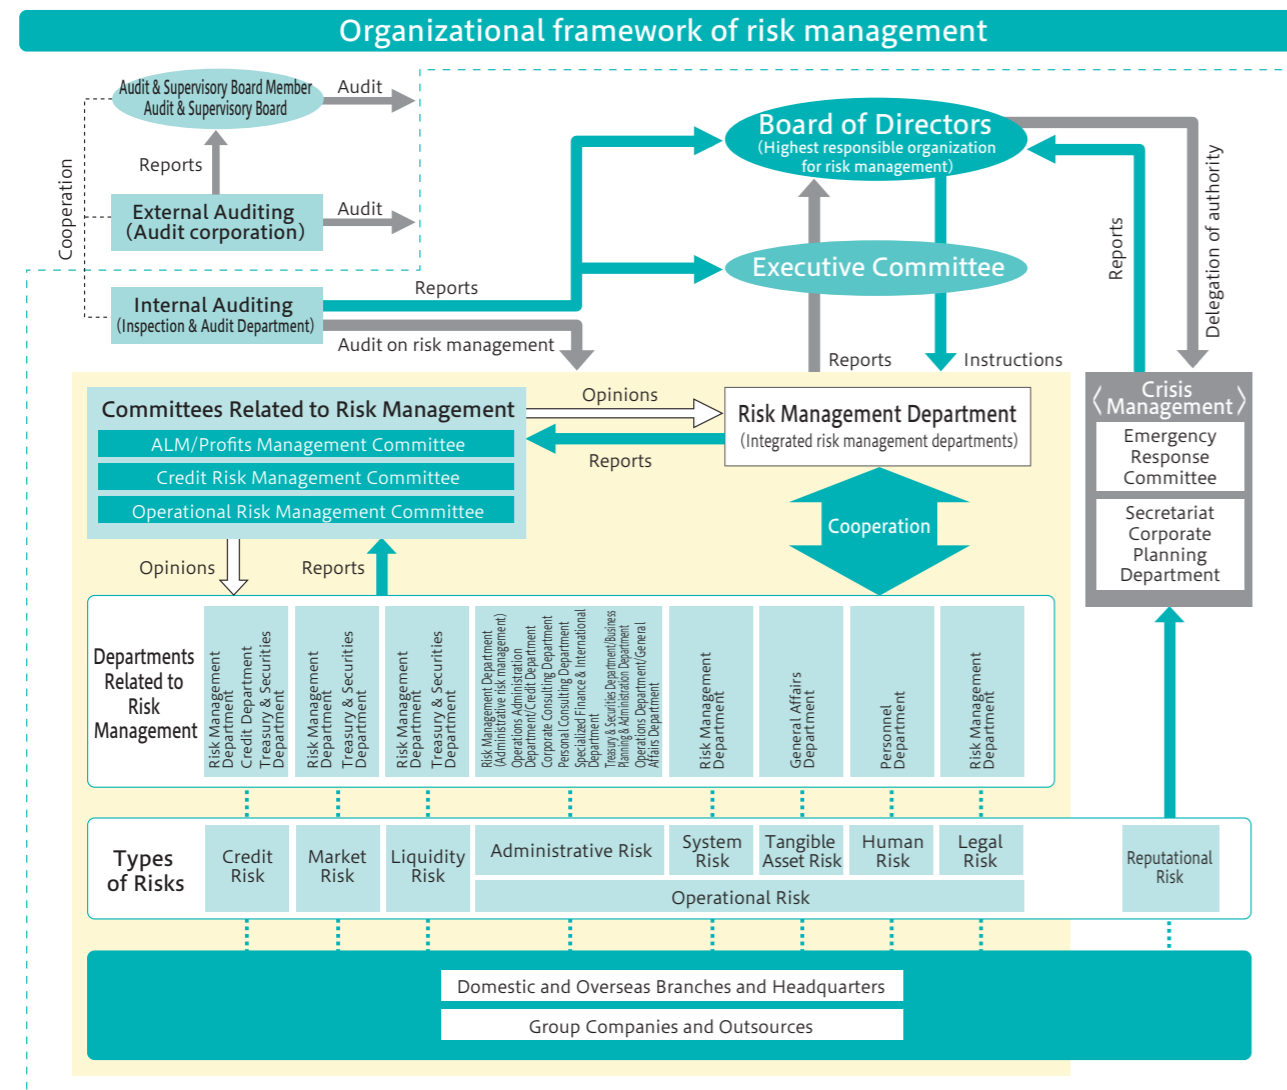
Organizational framework of risk management

Audit & Supervisory Board Member
Audit & Supervisory Board

Audit

Reports

Cooperation

External Auditing
(Audit corporation)

Audit

Internal Auditing
(Inspection & Audit Department)

Reports

Audit on risk management

Board of Directors
(Highest responsible organization for risk management)

Executive Committee

Reports

Instructions

Reports

Delegation of authority

Committees Related to Risk Management

ALM/Profits Management Committee

Credit Risk Management Committee

Operational Risk Management Committee

Opinions

Reports

Risk Management Department
(Integrated risk management departments)

Cooperation

Crisis Management

Emergency Response Committee

Secretariat
Corporate Planning Department

Opinions

Reports

Departments Related to Risk Management

Risk Management Department
Credit Department
Treasury & Securities Department

Risk Management Department
Treasury & Securities Department

Risk Management Department
Treasury & Securities Department

Risk Management Department (Administrative risk management)
Operations Administration Department/Credit Department
Corporate Consulting Department
Personal Consulting Department
Specialized Finance & International Department
Treasury & Securities Department/Business Planning & Administration Department
Operations Department/General Affairs Department

Risk Management Department

General Affairs Department

Personnel Department

Risk Management Department

Types of Risks

Credit Risk

Market Risk

Liquidity Risk

Administrative Risk

System Risk

Tangible Asset Risk

Human Risk

Legal Risk

Operational Risk

Reputational Risk

Domestic and Overseas Branches and Headquarters

Group Companies and Outsources